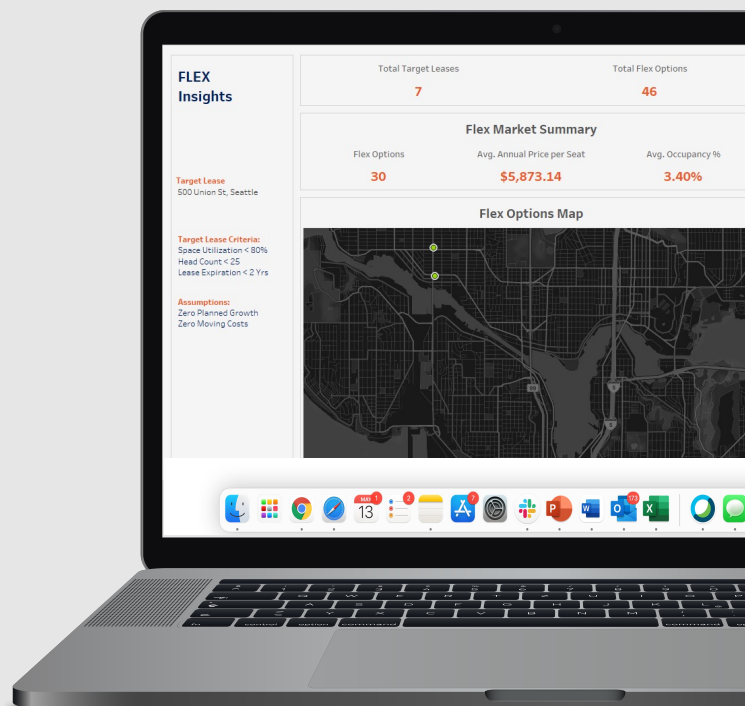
FLEX
Insights

Target Lease
500 Union St, Seattle

Target Lease Criteria:
Space Utilization < 80%
Head Count < 25
Lease Expiration < 2 Yrs

Assumptions:
Zero Planned Growth
Zero Moving Costs

Total Target Leases
7

Total Flex Options
46

Flex Market Summary

Flex Options
30

Avg. Annual Price per Seat
$5,873.14

Avg. Occupancy %
3.40%

Flex Options Map

MAY
13
1
2
7
173